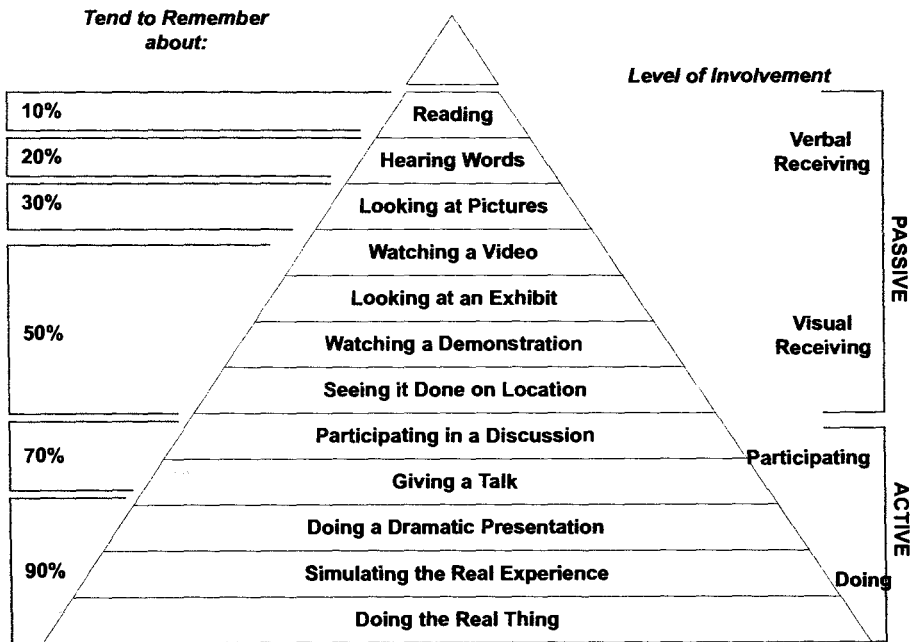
Tend to Remember about:

Level of Involvement

10%

Reading

20%

Hearing Words

Verbal Receiving

30%

Looking at Pictures

Watching a Video

Looking at an Exhibit

50%

Watching a Demonstration

Visual Receiving

Seeing it Done on Location

PASSIVE

Participating in a Discussion

70%

Giving a Talk

Participating

Doing a Dramatic Presentation

90%

Simulating the Real Experience

Doing

Doing the Real Thing

ACTIVE